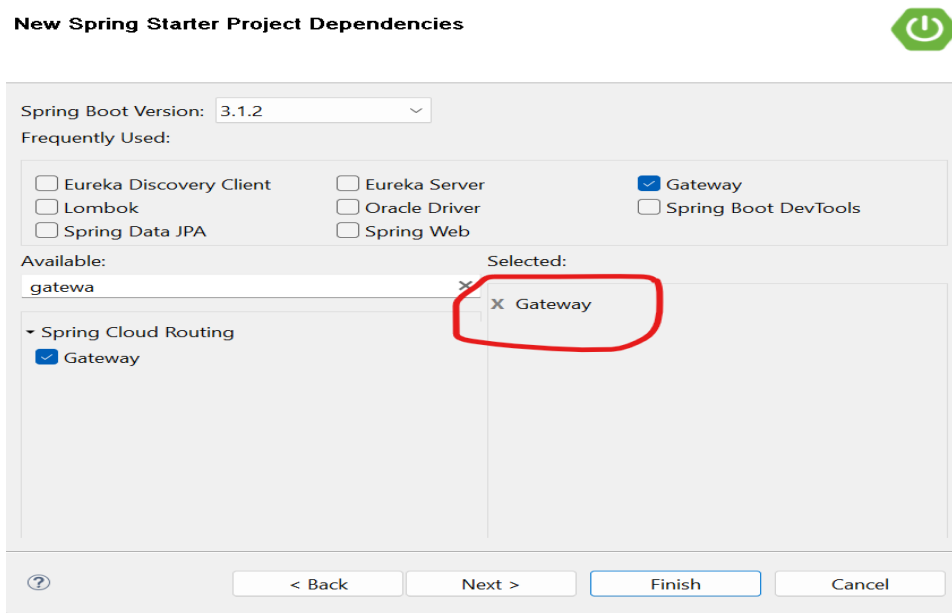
New Spring Starter Project Dependencies

Spring Boot Version: 3.1.2

Frequently Used:

Eureka Discovery Client
Eureka Server
Gateway
Lombok
Oracle Driver
Spring Boot DevTools
Spring Data JPA
Spring Web

Available:
gatewa

Spring Cloud Routing
Gateway

Selected:
X Gateway

?
< Back
Next >
Finish
Cancel